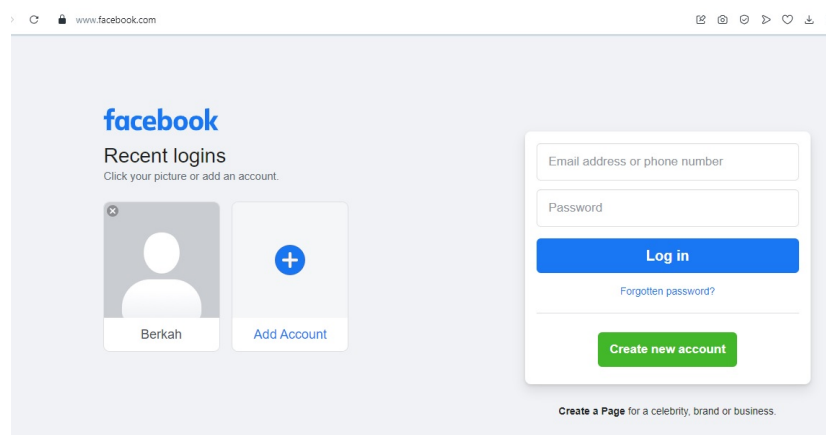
www.facebook.com

facebook

Recent logins

Click your picture or add an account.

Berkah

Add Account

Email address or phone number

Password

Log in

Forgotten password?

Create new account

**Create a Page** for a celebrity, brand or business.